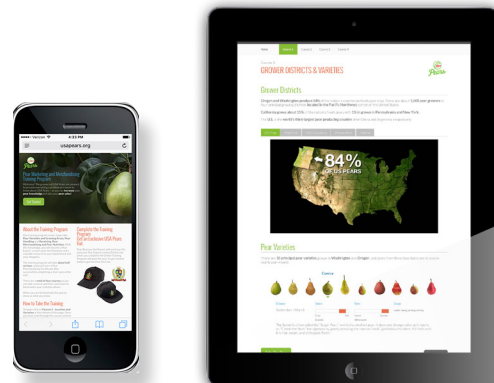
Verizon
4:33 PM
usapears.org

Pear Marketing and Merchandising Training Program

About the Training Program

Complete the Training Program Get an Exclusive USA Pears Hat

How to Take the Training

GROWER DISTRICTS & VARIETIES

Grower Districts

84%
OF US PEARS

Pear Varieties